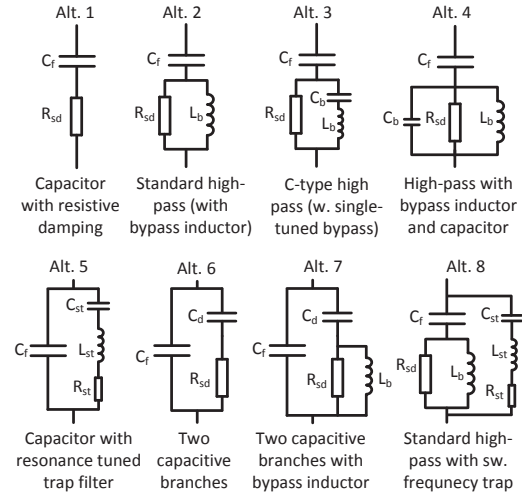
Alt. 1

$C_f$

$R_{sd}$

Capacitor with resistive damping

Alt. 2

$C_f$

$R_{sd}$

$L_b$

Standard high-pass (with bypass inductor)

Alt. 3

$C_f$

$R_{sd}$

$C_b$

$L_b$

C-type high pass (w. single-tuned bypass)

Alt. 4

$C_f$

$C_b$

$R_{sd}$

$L_b$

High-pass with bypass inductor and capacitor

Alt. 5

$C_{st}$

$C_f$

$L_{st}$

$R_{st}$

Capacitor with resonance tuned trap filter

Alt. 6

$C_d$

$C_f$

$R_{sd}$

Two capacitive branches

Alt. 7

$C_d$

$C_f$

$R_{sd}$

$L_b$

Two capacitive branches with bypass inductor

Alt. 8

$C_f$

$C_{st}$

$R_{sd}$

$L_b$

$L_{st}$

$R_{st}$

Standard high-pass with sw. frequncy trap